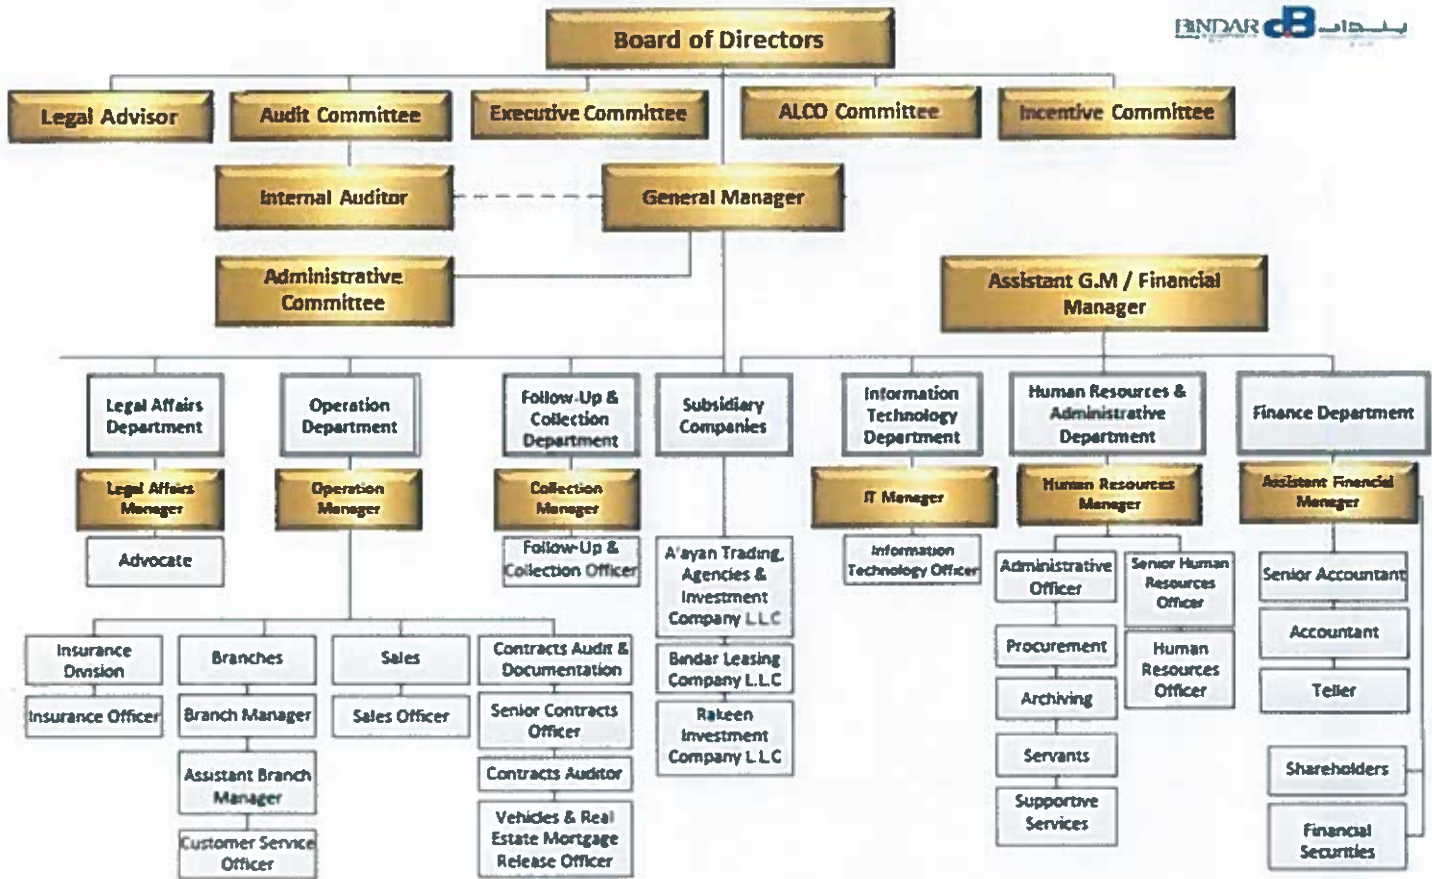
BINDAR بندار

Board of Directors

Legal Advisor

Audit Committee

Executive Committee

ALCO Committee

Incentive Committee

Internal Auditor

General Manager

Administrative Committee

Assistant G.M / Financial Manager

Legal Affairs Department

Legal Affairs Manager

Advocate

Operation Department

Operation Manager

Follow-Up & Collection Department

Collection Manager

Follow-Up & Collection Officer

Subsidiary Companies

A'ayan Trading, Agencies & Investment Company L.L.C

Bindar Leasing Company L.L.C

Rakeen Investment Company L.L.C

Information Technology Department

IT Manager

Information Technology Officer

Human Resources & Administrative Department

Human Resources Manager

Administrative Officer

Senior Human Resources Officer

Procurement

Human Resources Officer

Archiving

Servants

Supportive Services

Finance Department

Assistant Financial Manager

Senior Accountant

Accountant

Teller

Shareholders

Financial Securities

Insurance Division

Insurance Officer

Branches

Branch Manager

Assistant Branch Manager

Customer Service Officer

Sales

Sales Officer

Contracts Audit & Documentation

Senior Contracts Officer

Contracts Auditor

Vehicles & Real Estate Mortgage Release Officer